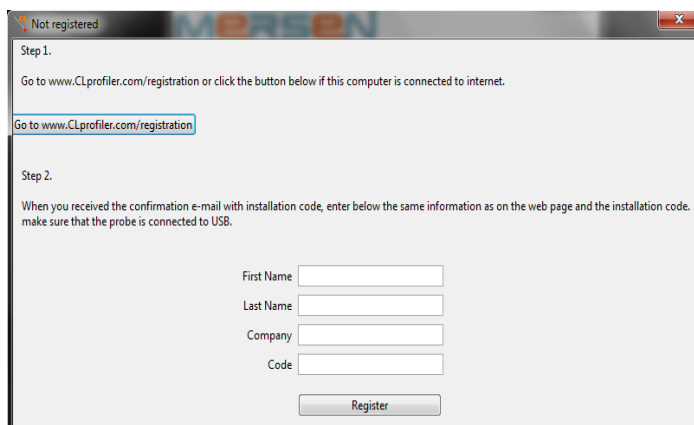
Not registered

MERSEN

Step 1.

Go to www.CLprofiler.com/registration or click the button below if this computer is connected to internet.

Go to www.CLprofiler.com/registration

Step 2.

When you received the confirmation e-mail with installation code, enter below the same information as on the web page and the installation code. make sure that the probe is connected to USB.

First Name

Last Name

Company

Code

Register